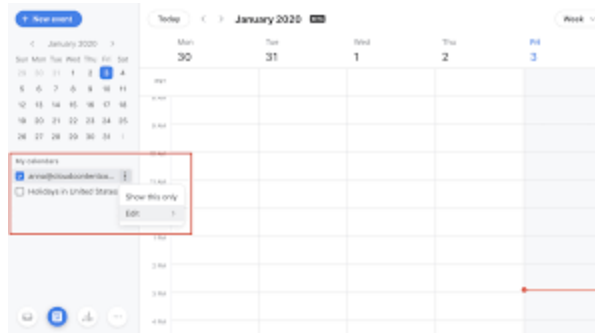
+ New event

< January 2020 >

| Sun | Mon | Tue | Wed | Thu | Fri | Sat |
|---|---|---|---|---|---|---|
| 29 | 30 | 31 | 1 | 2 | 3 | 4 |
| 5 | 6 | 7 | 8 | 9 | 10 | 11 |
| 12 | 13 | 14 | 15 | 16 | 17 | 18 |
| 19 | 20 | 21 | 22 | 23 | 24 | 25 |
| 26 | 27 | 28 | 29 | 30 | 31 | 1 |

My calendars

anna@cloudcontentsa...

Holidays in United States

Show this only

Edit >

Today < > January 2020 BETA Week

Mon 30

Tue 31

Wed 1

Thu 2

Fri 3

PST

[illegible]

8 AM

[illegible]

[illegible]

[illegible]

1 PM

2 PM

3 PM

4 PM